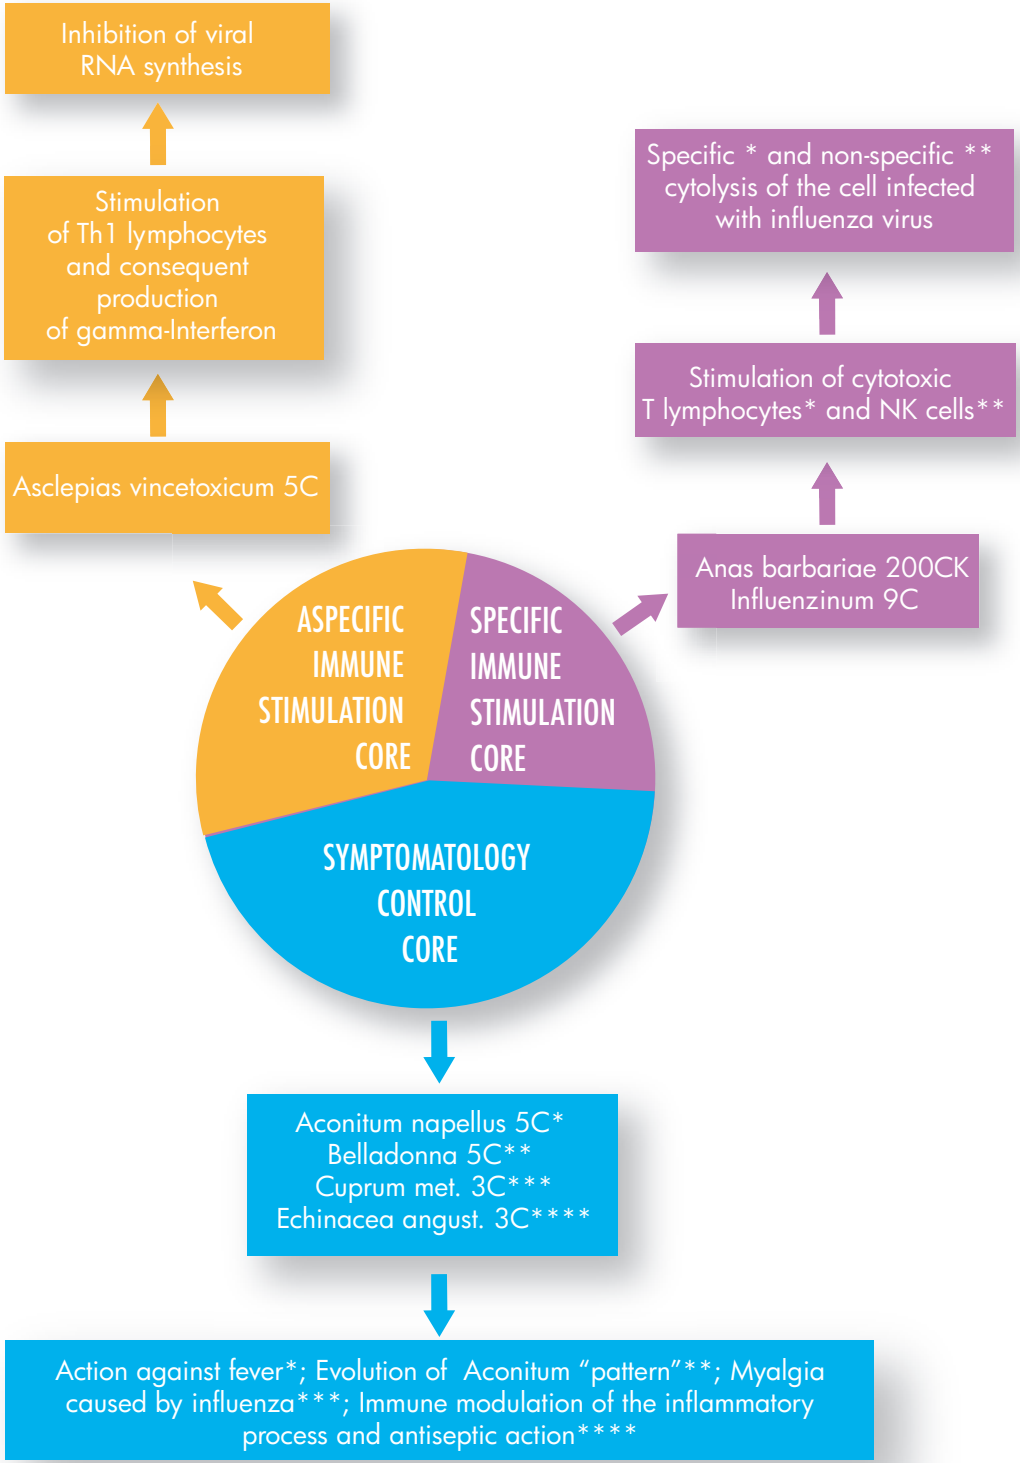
Inhibition of viral RNA synthesis

Stimulation of Th1 lymphocytes and consequent production of gamma-Interferon

Asclepias vincetoxicum 5C

Specific * and non-specific ** cytolysis of the cell infected with influenza virus

Stimulation of cytotoxic T lymphocytes* and NK cells**

Anas barbariae 200CK
Influenzinum 9C

ASPECIFIC IMMUNE STIMULATION CORE

SPECIFIC IMMUNE STIMULATION CORE

SYMPTOMATOLOGY CONTROL CORE

Aconitum napellus 5C*
Belladonna 5C**
Cuprum met. 3C***
Echinacea angust. 3C****

Action against fever*; Evolution of Aconitum "pattern"**; Myalgia caused by influenza***; Immune modulation of the inflammatory process and antiseptic action****